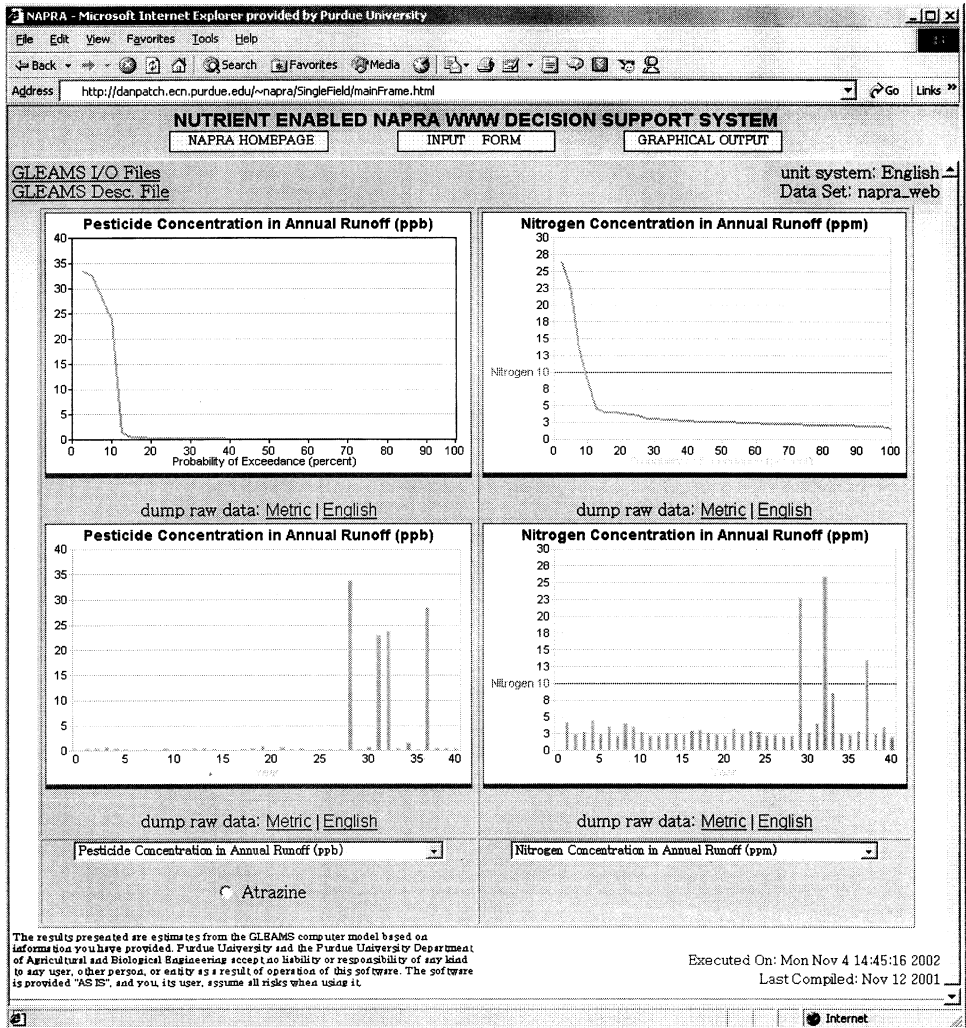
NAPRA - Microsoft Internet Explorer provided by Purdue University

File Edit View Favorites Tools Help

Back Search Favorites Media

Address http://danpatch.ecn.purdue.edu/~napra/SingleField/mainFrame.html Go Links

NUTRIENT ENABLED NAPRA WWW DECISION SUPPORT SYSTEM

NAPRA HOMEPAGE | INPUT FORM | GRAPHICAL OUTPUT

GLEAMS I/O Files
GLEAMS Desc. File

unit system: English
Data Set: napra_web

Pesticide Concentration in Annual Runoff (ppb)

40 35 30 25 20 15 10 5 0

0 10 20 30 40 50 60 70 80 90 100
Probability of Exceedance (percent)

Nitrogen Concentration in Annual Runoff (ppm)

30 28 25 23 20 18 15 13 Nitrogen 10 8 5 3 0

0 10 20 30 40 50 60 70 80 90 100
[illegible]

dump raw data: Metric | English

dump raw data: Metric | English

Pesticide Concentration in Annual Runoff (ppb)

40 35 30 25 20 15 10 5 0

0 5 10 15 20 25 30 35 40
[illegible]

Nitrogen Concentration in Annual Runoff (ppm)

30 28 25 23 20 18 15 13 Nitrogen 10 8 5 3 0

0 5 10 15 20 25 30 35 40
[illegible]

dump raw data: Metric | English

dump raw data: Metric | English

Pesticide Concentration in Annual Runoff (ppb)

Nitrogen Concentration in Annual Runoff (ppm)

Atrazine

The results presented are estimates from the GLEAMS computer model based on information you have provided. Purdue University and the Purdue University Department of Agricultural and Biological Engineering accept no liability or responsibility of any kind to any user, other person, or entity as a result of operation of this software. The software is provided "AS IS", and you, its user, assume all risks when using it.

Executed On: Mon Nov 4 14:45:16 2002
Last Compiled: Nov 12 2001

Internet